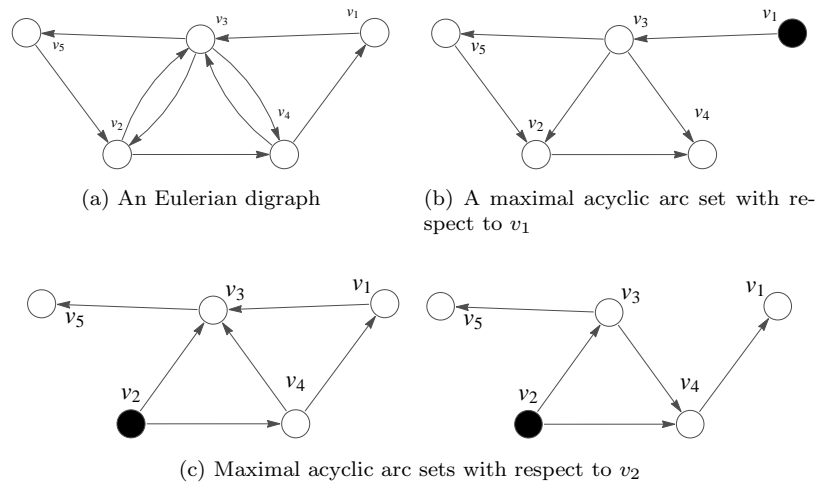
$v_5$ $v_3$ $v_1$ $v_2$ $v_4$

(a) An Eulerian digraph

$v_5$ $v_3$ $v_1$ $v_2$ $v_4$

(b) A maximal acyclic arc set with respect to $v_1$

$v_5$ $v_3$ $v_1$ $v_2$ $v_4$

$v_5$ $v_3$ $v_1$ $v_2$ $v_4$

(c) Maximal acyclic arc sets with respect to $v_2$